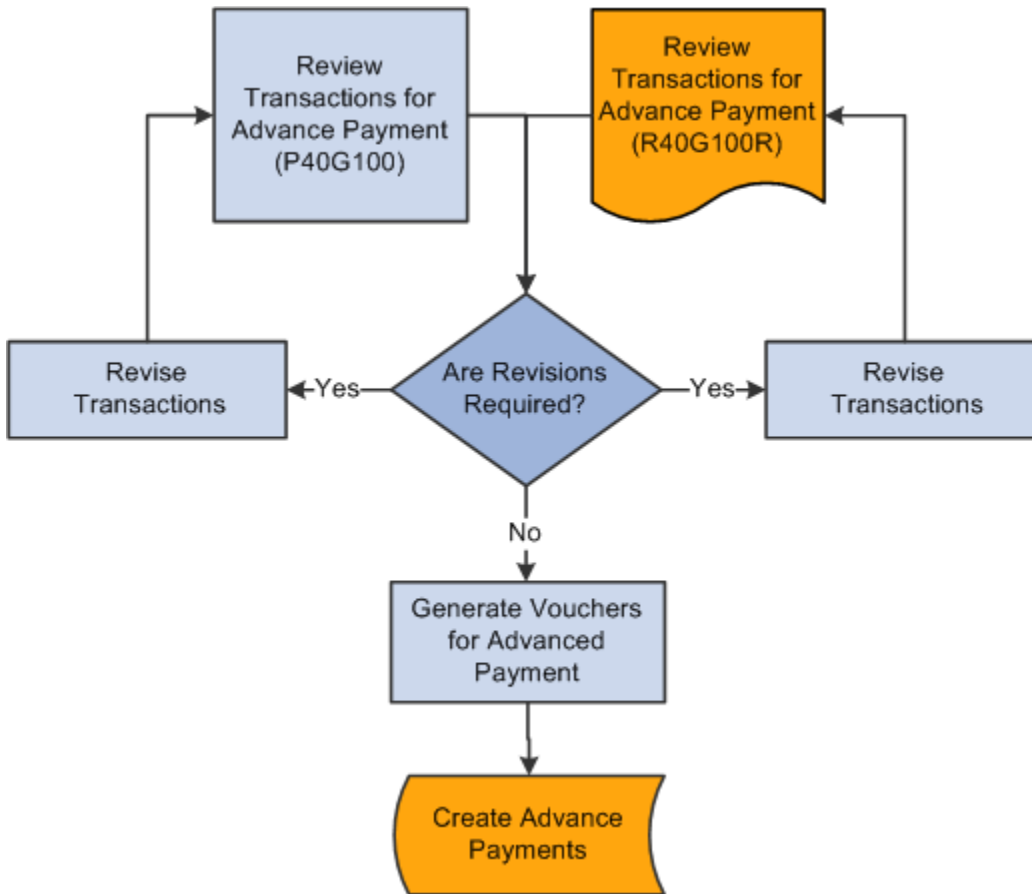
Review Transactions for Advance Payment (P40G100)

Review Transactions for Advance Payment (R40G100R)

Revise Transactions

Yes

Are Revisions Required?

Yes

Revise Transactions

No

Generate Vouchers for Advanced Payment

Create Advance Payments